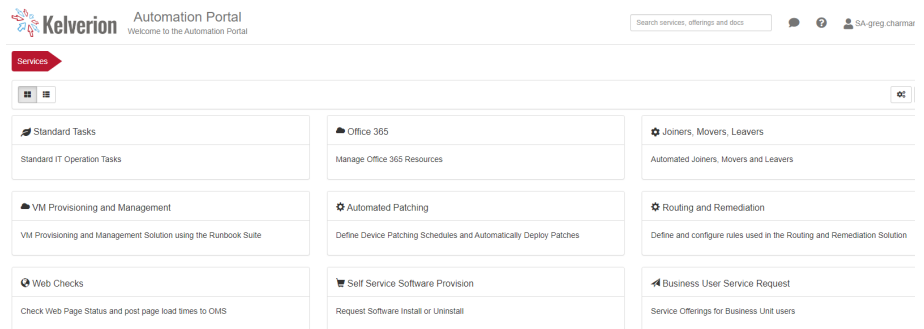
Kelverion

Automation Portal
Welcome to the Automation Portal

Search services, offerings and docs

SA-greg.charmar

Services

Standard Tasks
Standard IT Operation Tasks

Office 365
Manage Office 365 Resources

Joiners, Movers, Leavers
Automated Joiners, Movers and Leavers

VM Provisioning and Management
VM Provisioning and Management Solution using the Runbook Suite

Automated Patching
Define Device Patching Schedules and Automatically Deploy Patches

Routing and Remediation
Define and configure rules used in the Routing and Remediation Solution

Web Checks
Check Web Page Status and post page load times to OMS

Self Service Software Provision
Request Software Install or Uninstall

Business User Service Request
Service Offerings for Business Unit users